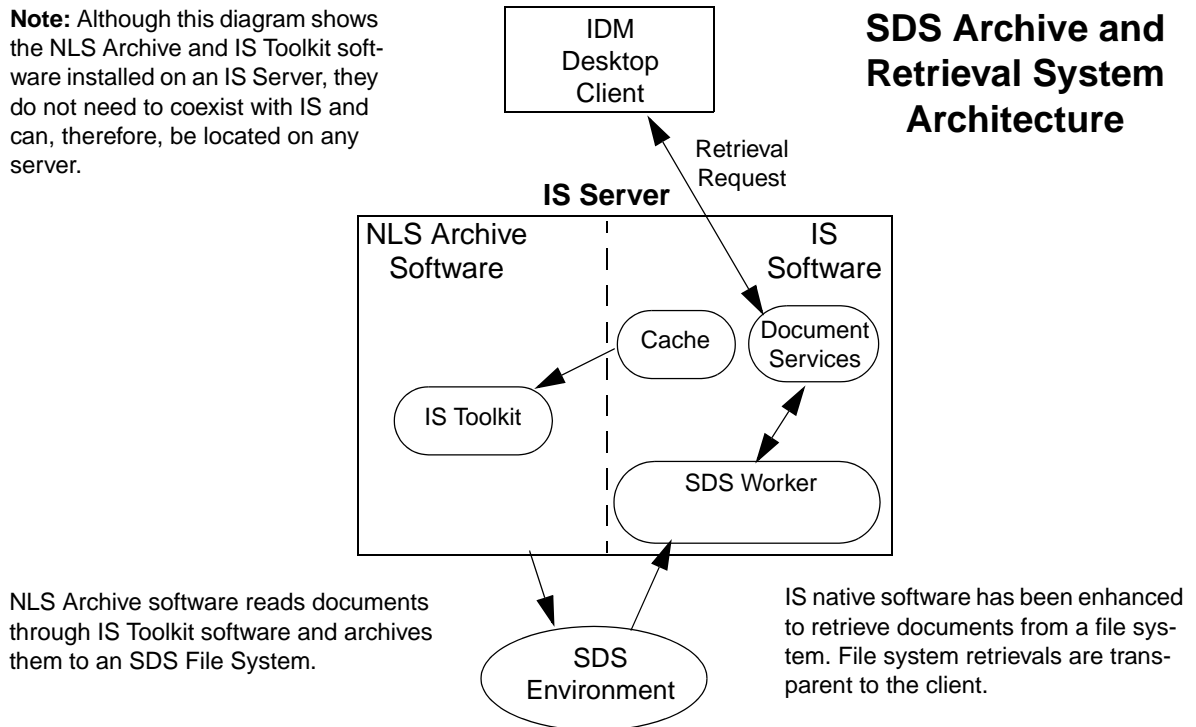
**Note:** Although this diagram shows the NLS Archive and IS Toolkit software installed on an IS Server, they do not need to coexist with IS and can, therefore, be located on any server.

IDM Desktop Client

**SDS Archive and Retrieval System Architecture**

Retrieval Request

**IS Server**

NLS Archive Software

IS Software

Cache

Document Services

IS Toolkit

SDS Worker

NLS Archive software reads documents through IS Toolkit software and archives them to an SDS File System.

SDS Environment

IS native software has been enhanced to retrieve documents from a file system. File system retrievals are transparent to the client.